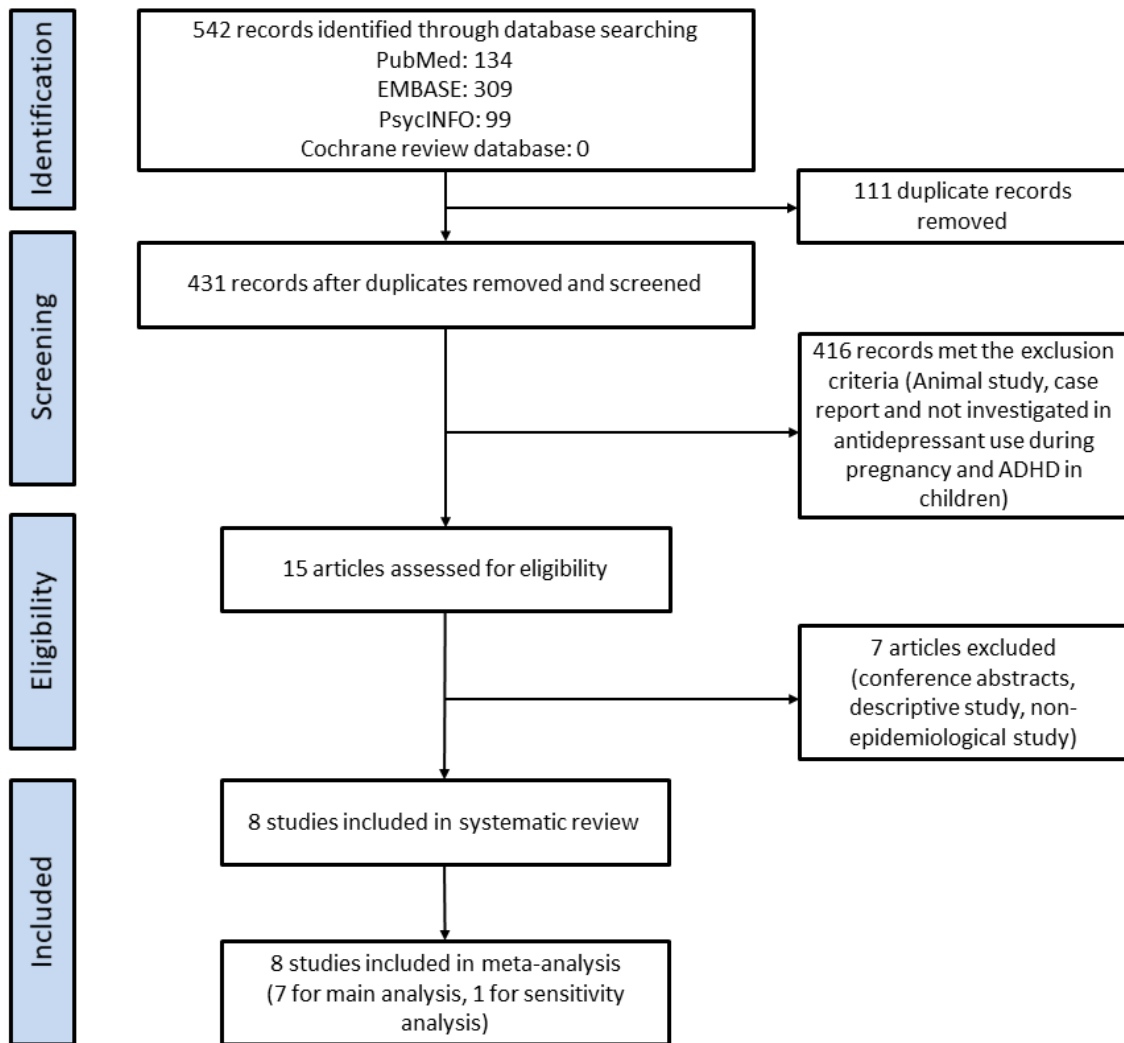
Identification

542 records identified through database searching
PubMed: 134
EMBASE: 309
PsycINFO: 99
Cochrane review database: 0

111 duplicate records removed

Screening

431 records after duplicates removed and screened

416 records met the exclusion criteria (Animal study, case report and not investigated in antidepressant use during pregnancy and ADHD in children)

Eligibility

15 articles assessed for eligibility

7 articles excluded (conference abstracts, descriptive study, non-epidemiological study)

Included

8 studies included in systematic review

8 studies included in meta-analysis (7 for main analysis, 1 for sensitivity analysis)